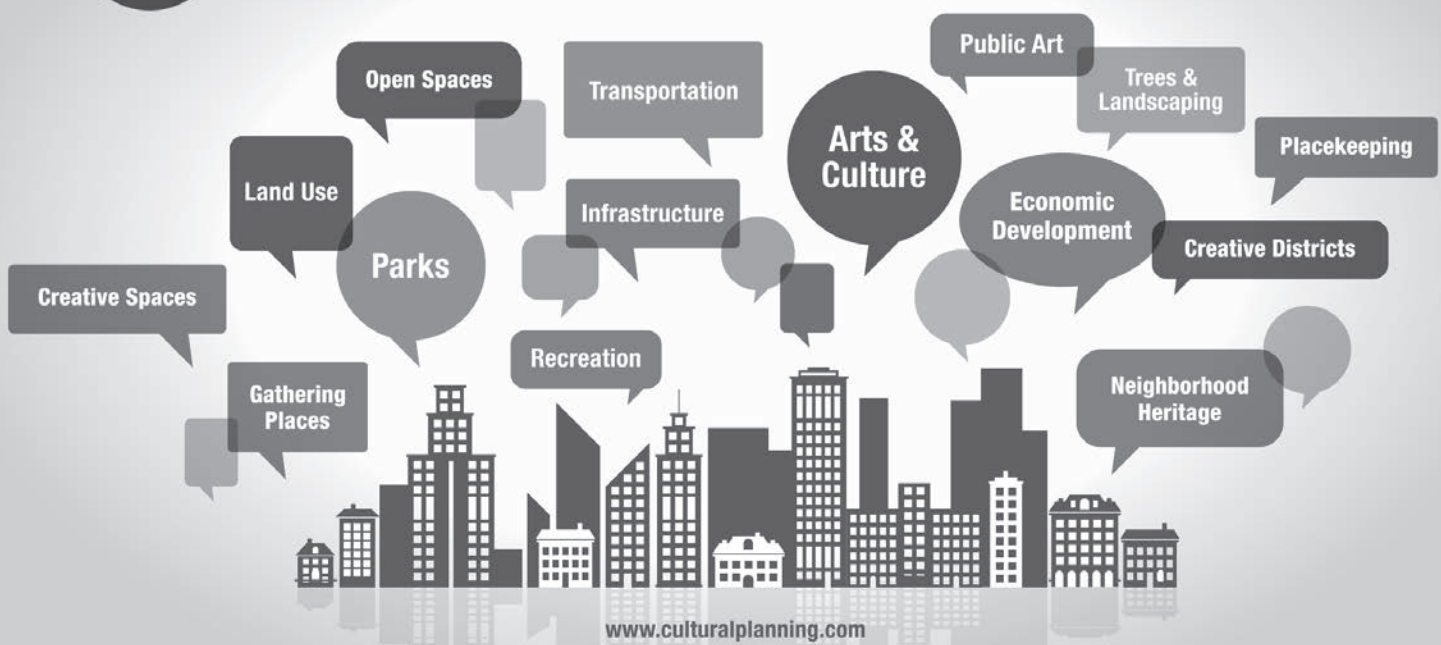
Open Spaces

Transportation

Public Art

Trees & Landscaping

Arts & Culture

Placekeeping

Land Use

Infrastructure

Economic Development

Parks

Creative Districts

Creative Spaces

Recreation

Gathering Places

Neighborhood Heritage

www.culturalplanning.com